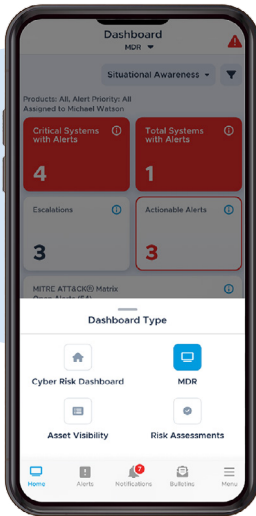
Dashboard
MDR

Situational Awareness

Products: All, Alert Priority: All
Assigned to Michael Watson

Critical Systems with Alerts
4

Total Systems with Alerts
1

Escalations
3

Actionable Alerts
3

MITRE ATT&CK® Matrix
Open Alerts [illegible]

Dashboard Type

Cyber Risk Dashboard

MDR

Asset Visibility

Risk Assessments

Home

Alerts

7
Notifications

Bulletins

Menu